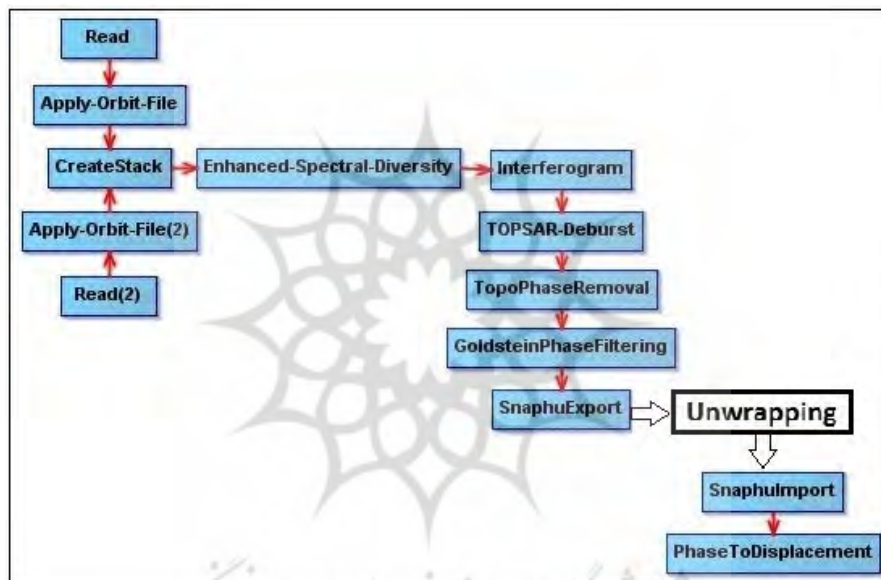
Read

Apply-Orbit-File

CreateStack

Apply-Orbit-File(2)

Read(2)

Enhanced-Spectral-Diversity

Interferogram

TOPSAR-Deburst

TopoPhaseRemoval

GoldsteinPhaseFiltering

SnaphuExport

Unwrapping

SnaphuImport

PhaseToDisplacement